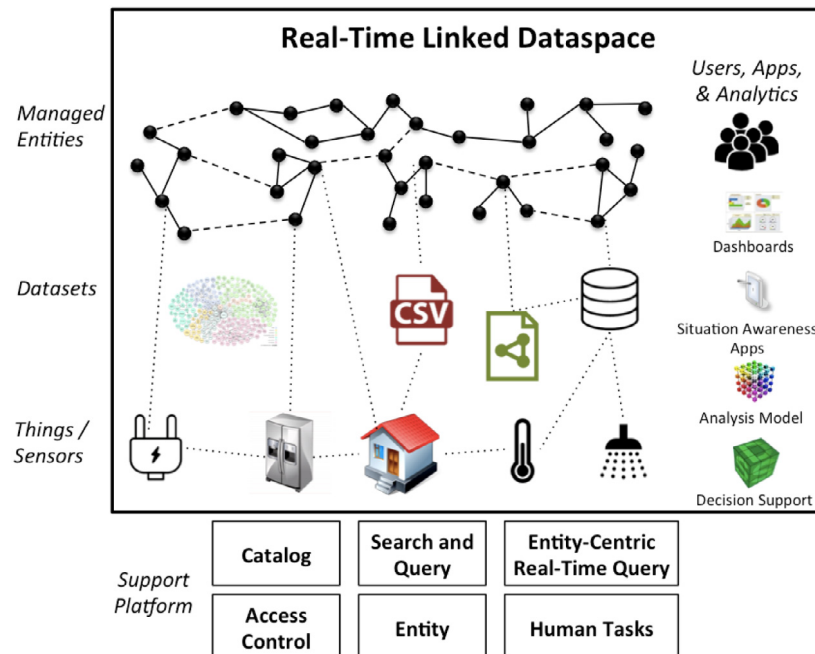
Real-Time Linked Dataspace

Managed Entities

Users, Apps, & Analytics

Dashboards

Datasets

CSV

Situation Awareness Apps

Analysis Model

Things / Sensors

Decision Support

Support Platform

| Catalog | Search and Query | Entity-Centric Real-Time Query |
|---|---|---|
| Access Control | Entity | Human Tasks |